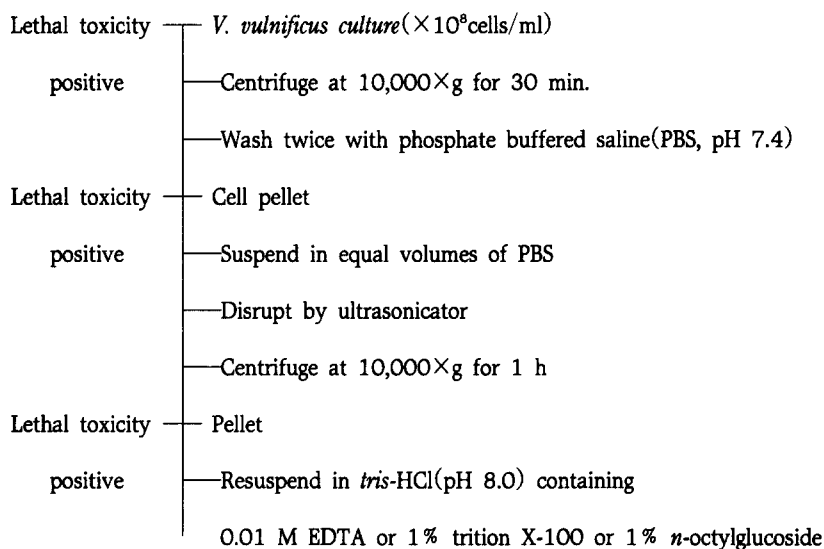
Lethal toxicity positive — V. vulnificus culture($\times 10^8$cells/ml)

—Centrifuge at 10,000$\times$g for 30 min.

—Wash twice with phosphate buffered saline(PBS, pH 7.4)

Lethal toxicity positive — Cell pellet

—Suspend in equal volumes of PBS

—Disrupt by ultrasonicator

—Centrifuge at 10,000$\times$g for 1 h

Lethal toxicity positive — Pellet

—Resuspend in tris-HCl(pH 8.0) containing

0.01 M EDTA or 1% trition X-100 or 1% n-octylglucoside